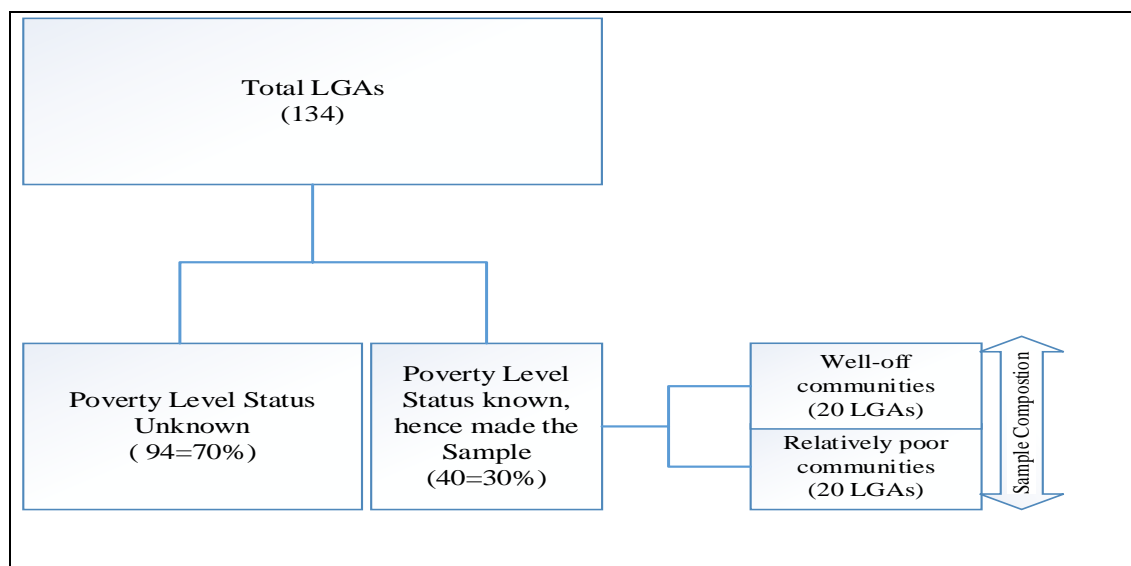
Total LGAs
(134)

Poverty Level Status Unknown
( 94=70%)

Poverty Level Status known, hence made the Sample
(40=30%)

Well-off communities
(20 LGAs)

Relatively poor communities
(20 LGAs)

Sample Composition